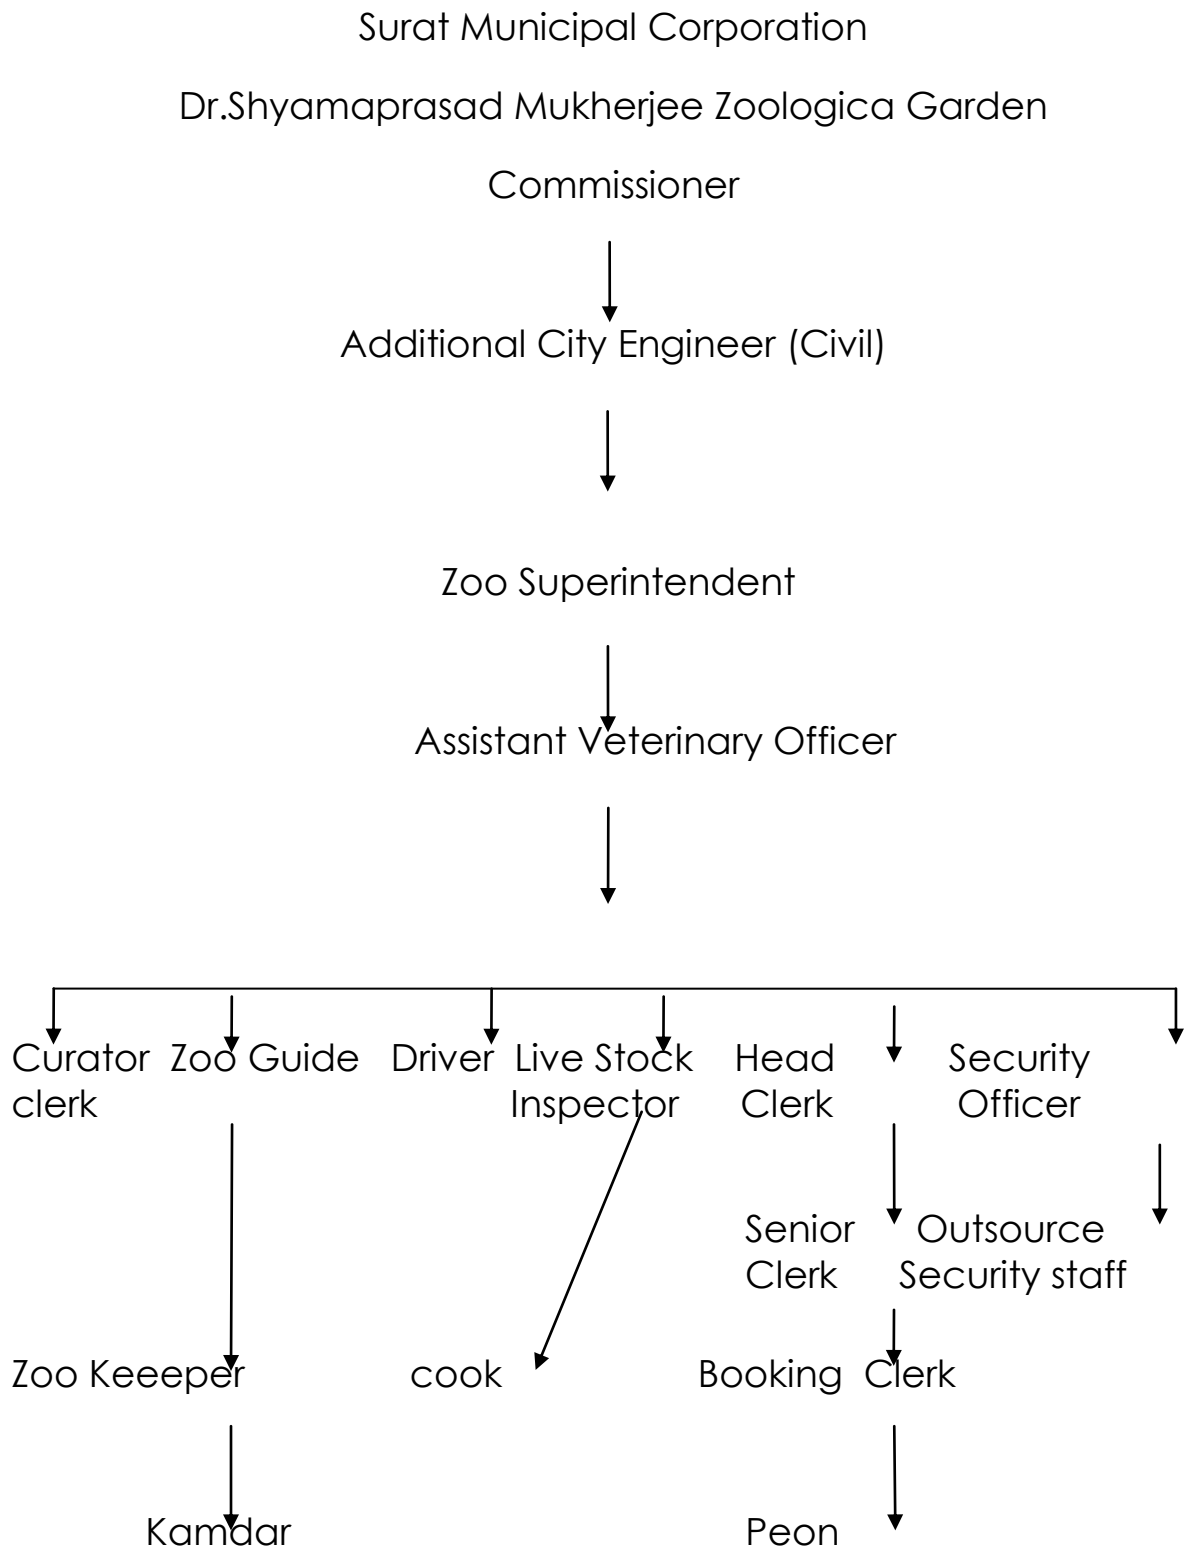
Surat Municipal Corporation

Dr.Shyamaprasad Mukherjee Zoologica Garden

Commissioner

Additional City Engineer (Civil)

Zoo Superintendent

Assistant Veterinary Officer

Curator clerk

Zoo Guide

Driver

Live Stock Inspector

Head Clerk

Security Officer

Senior Clerk

Outsource Security staff

Zoo Keeeper

cook

Booking Clerk

Kamdar

Peon